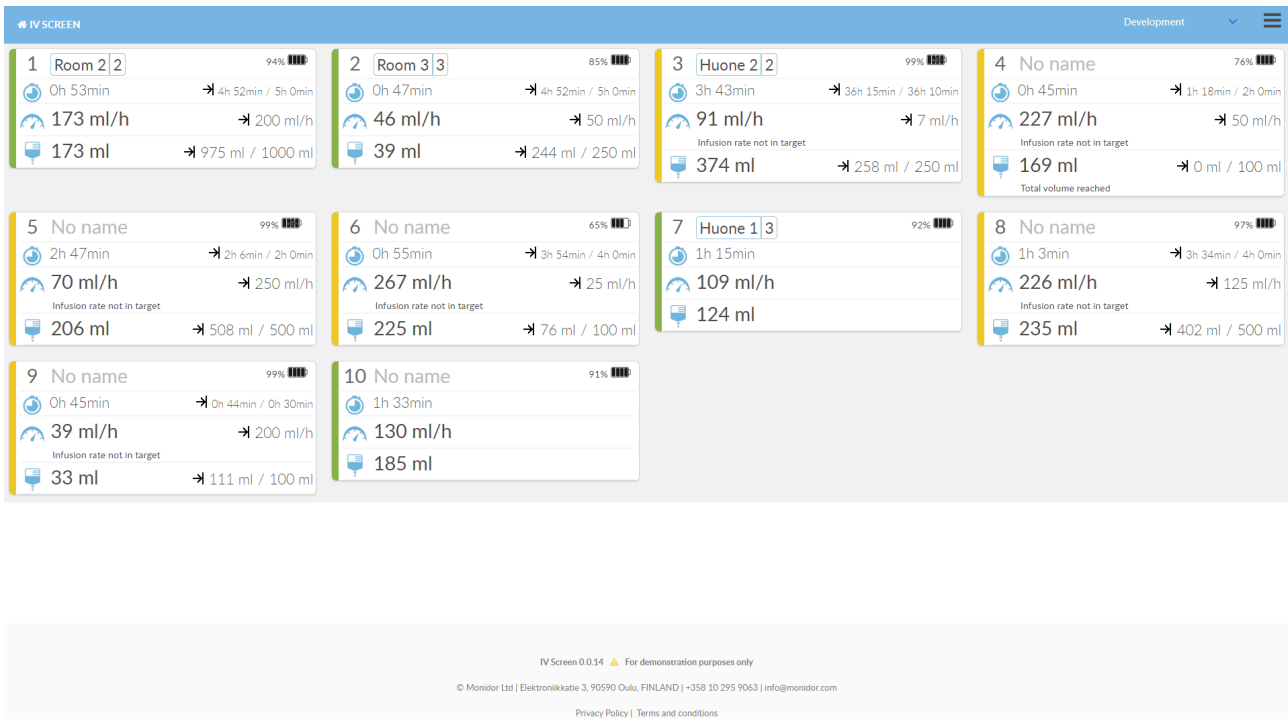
IV SCREEN

Development

1 Room 2 | 2 94%
0h 53min → 4h 52min / 5h 0min
173 ml/h → 200 ml/h
173 ml → 975 ml / 1000 ml

2 Room 3 | 3 85%
0h 47min → 4h 52min / 5h 0min
46 ml/h → 50 ml/h
39 ml → 244 ml / 250 ml

3 Huone 2 | 2 99%
3h 43min → 36h 15min / 36h 10min
91 ml/h → 7 ml/h
Infusion rate not in target
374 ml → 258 ml / 250 ml

4 No name 76%
0h 45min → 1h 18min / 2h 0min
227 ml/h → 50 ml/h
Infusion rate not in target
169 ml → 0 ml / 100 ml
Total volume reached

5 No name 99%
2h 47min → 2h 6min / 2h 0min
70 ml/h → 250 ml/h
Infusion rate not in target
206 ml → 508 ml / 500 ml

6 No name 65%
0h 55min → 3h 54min / 4h 0min
267 ml/h → 25 ml/h
Infusion rate not in target
225 ml → 76 ml / 100 ml

7 Huone 1 | 3 92%
1h 15min
109 ml/h
124 ml

8 No name 97%
1h 3min → 3h 34min / 4h 0min
226 ml/h → 125 ml/h
Infusion rate not in target
235 ml → 402 ml / 500 ml

9 No name 99%
0h 45min → 0h 44min / 0h 30min
39 ml/h → 200 ml/h
Infusion rate not in target
33 ml → 111 ml / 100 ml

10 No name 91%
1h 33min
130 ml/h
185 ml

IV Screen 0.0.14 For demonstration purposes only

© Monidor Ltd | Elektroniikkatie 3, 90590 Oulu, FINLAND | +358 10 295 9063 | info@monidor.com

Privacy Policy | Terms and conditions